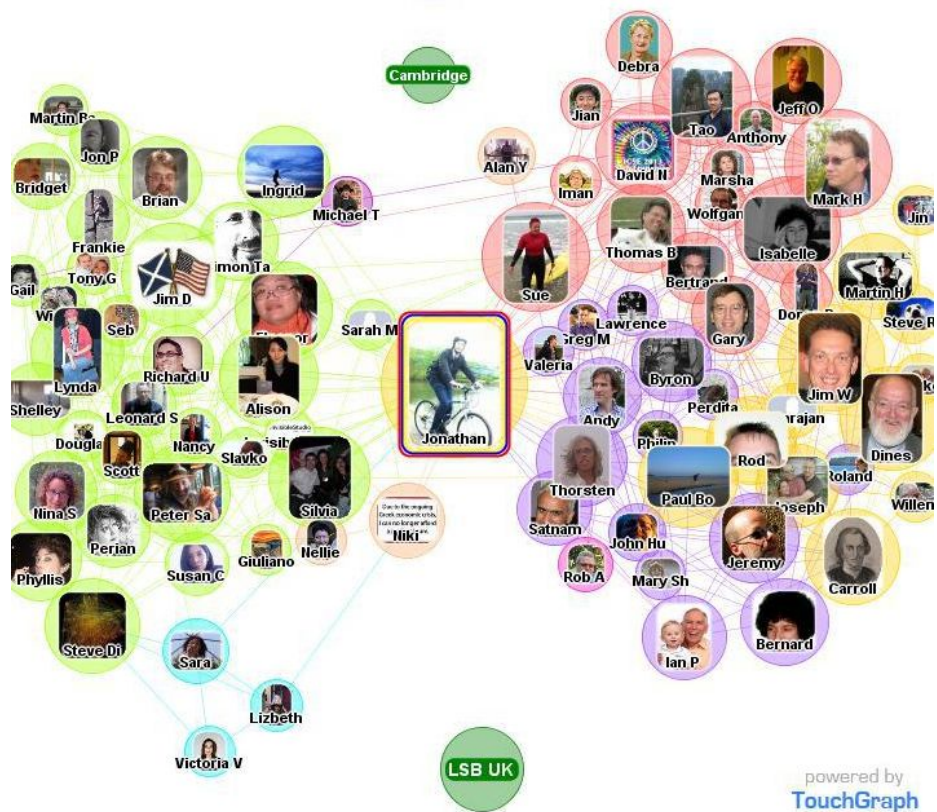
Cambridge

Martin R
Jon P
Bridget
Brian
Ingrid
Michael T
Frankie
Tony G
Gail
Jim D
imon Ta
Seb
Lynda
Richard U
Sarah M
Shelley
Leonard S
Alison
Dougla
Nancy
Slavko
Scott
Nina S
Peter Sa
Silvia
Perian
Nellie
Niki
Phyllis
Susan C
Giuliano
Steve Di
Sara
Lizbeth
Victoria V
Jonathan

Debra
Jian
Jeff O
Tao
Anthony
Alan Y
David N
Iman
Marsha
Mark H
Wolfgan
Jin
Thomas B
Isabelle
Sue
Bertrand
Martin H
Steve R
Lawrence
Greg M
Gary
Valeria
Byron
Jim W
Perdita
Andy
rajan
Philip
Rod
Dines
Thorsten
Roland
Paul Bo
Joseph
Willem
Satnam
John Hu
Jeremy
Rob A
Mary Sh
Carroll
Bernard
Ian P

LSB UK

powered by
TouchGraph